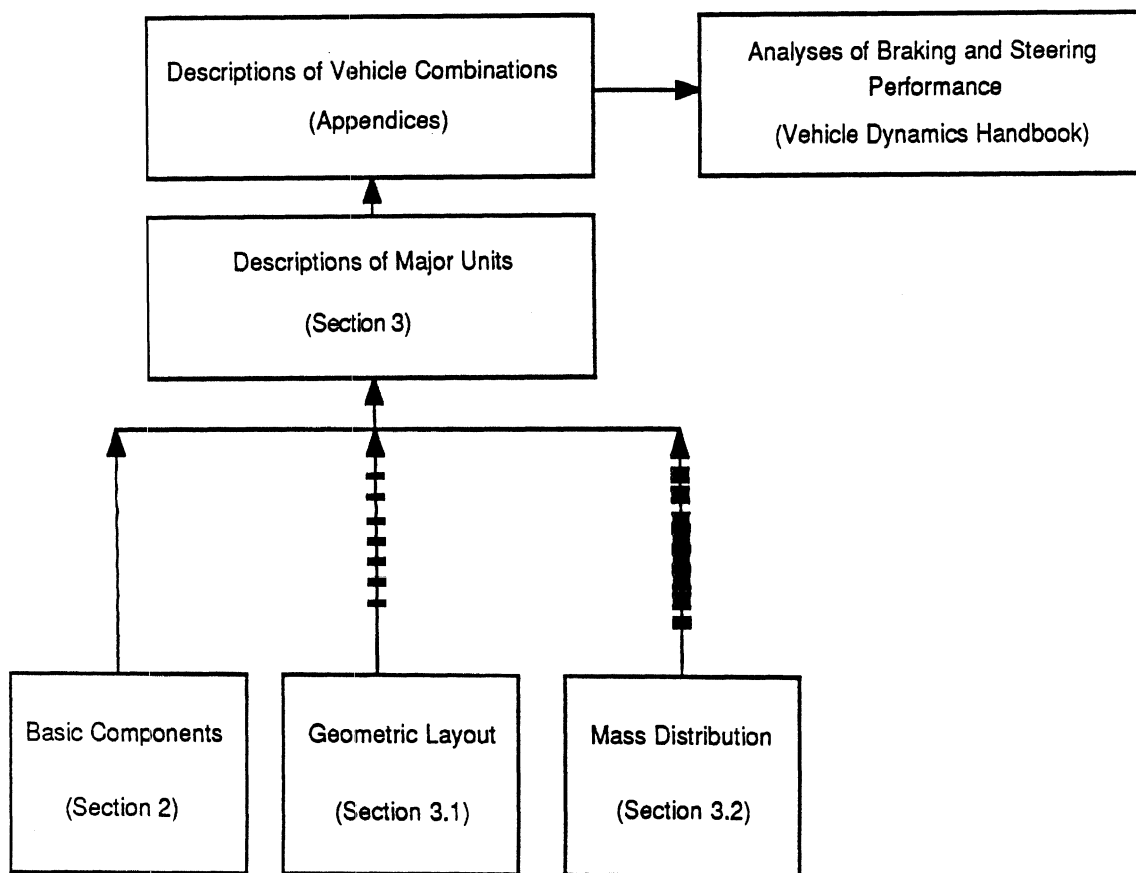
Descriptions of Vehicle Combinations

(Appendices)

Analyses of Braking and Steering Performance

(Vehicle Dynamics Handbook)

Descriptions of Major Units

(Section 3)

Basic Components

(Section 2)

Geometric Layout

(Section 3.1)

Mass Distribution

(Section 3.2)